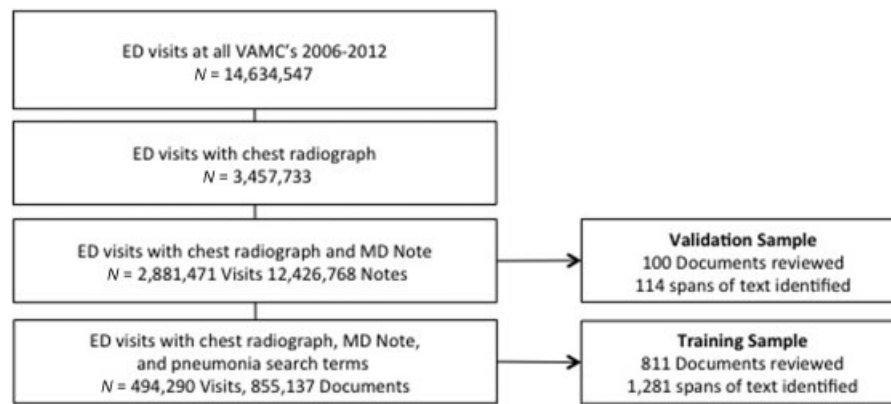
ED visits at all VAMC's 2006-2012
$N$ = 14,634,547

ED visits with chest radiograph
$N$ = 3,457,733

ED visits with chest radiograph and MD Note
$N$ = 2,881,471 Visits 12,426,768 Notes

ED visits with chest radiograph, MD Note, and pneumonia search terms
$N$ = 494,290 Visits, 855,137 Documents

**Validation Sample**
100 Documents reviewed
114 spans of text identified

**Training Sample**
811 Documents reviewed
1,281 spans of text identified